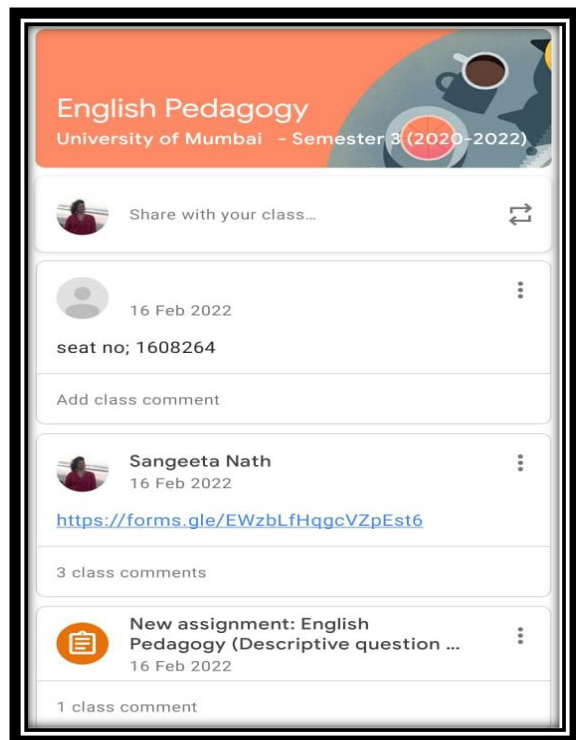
English Pedagogy
University of Mumbai - Semester 3 (2020-2022)

Share with your class...

16 Feb 2022

seat no; 1608264

Add class comment

Sangeeta Nath
16 Feb 2022

https://forms.gle/EWzbLfHqgcVZpEst6

3 class comments

New assignment: English Pedagogy (Descriptive question ...
16 Feb 2022

1 class comment